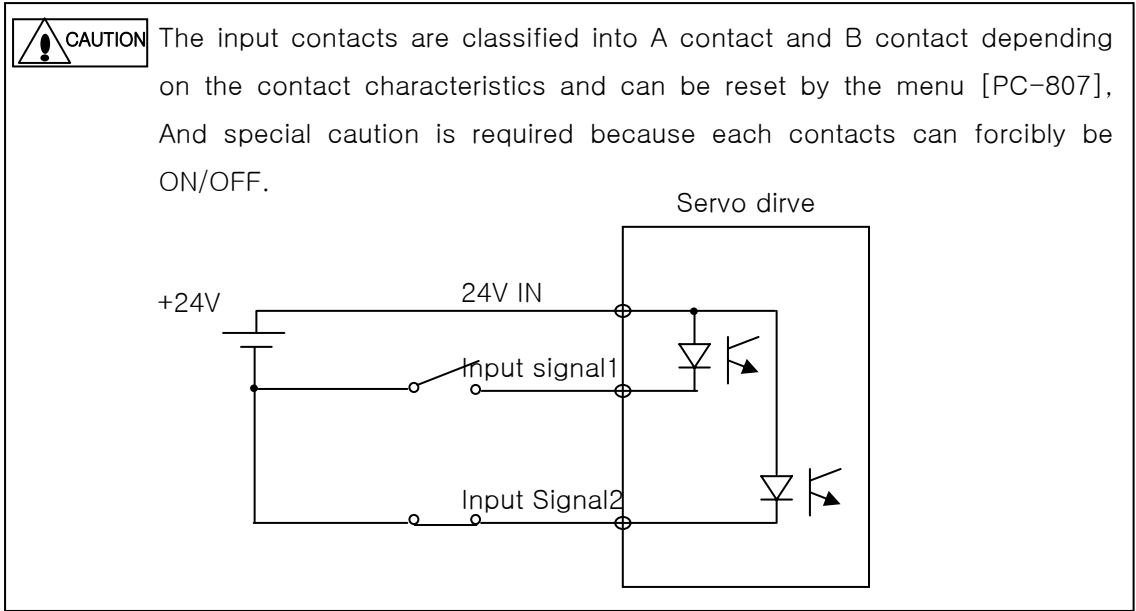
CAUTION The input contacts are classified into A contact and B contact depending on the contact characteristics and can be reset by the menu [PC-807], And special caution is required because each contacts can forcibly be ON/OFF.

Servo dirve

+24V

24V IN

Input signal1

Input Signal2